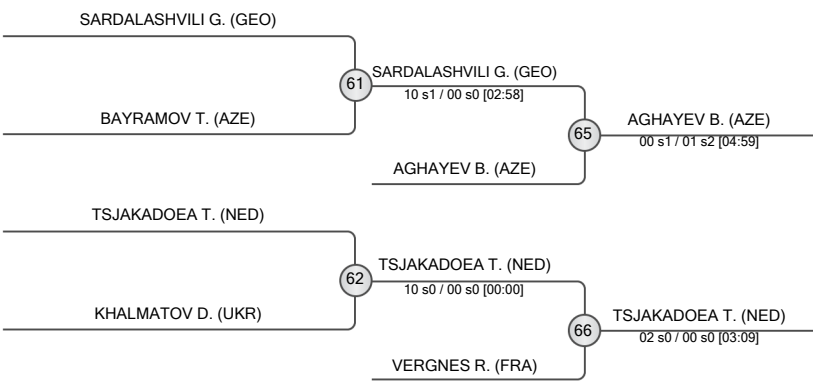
SARDALASHVILI G. (GEO)

61

SARDALASHVILI G. (GEO)
10 s1 / 00 s0 [02:58]

BAYRAMOV T. (AZE)

65

AGHAYEV B. (AZE)
00 s1 / 01 s2 [04:59]

AGHAYEV B. (AZE)

TSJAKADOEA T. (NED)

62

TSJAKADOEA T. (NED)
10 s0 / 00 s0 [00:00]

KHALMATOV D. (UKR)

66

TSJAKADOEA T. (NED)
02 s0 / 00 s0 [03:09]

VERGNES R. (FRA)